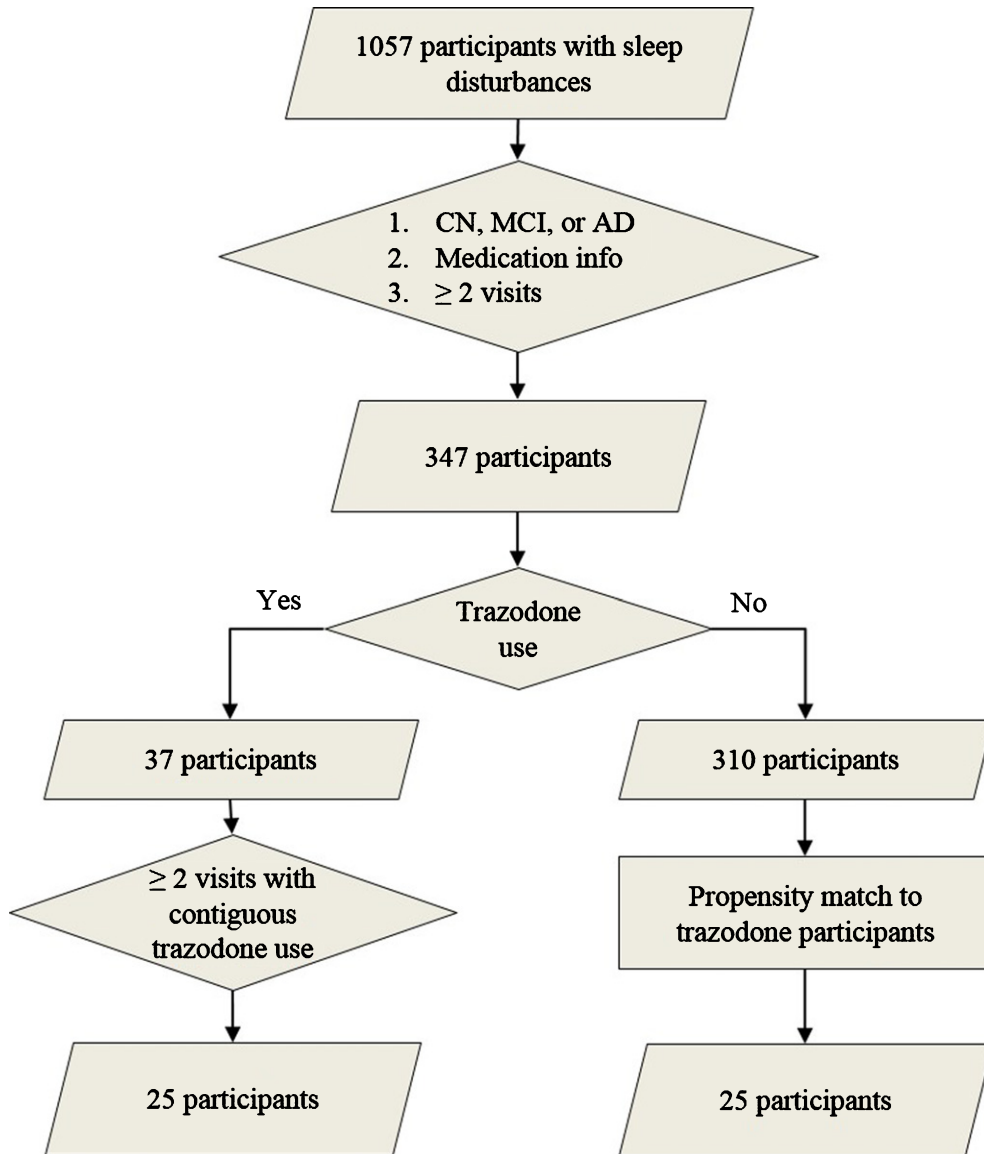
1057 participants with sleep disturbances

1. CN, MCI, or AD
2. Medication info
3. $\geq 2$ visits

347 participants

Yes

Trazodone use

No

37 participants

310 participants

$\geq 2$ visits with contiguous trazodone use

Propensity match to trazodone participants

25 participants

25 participants